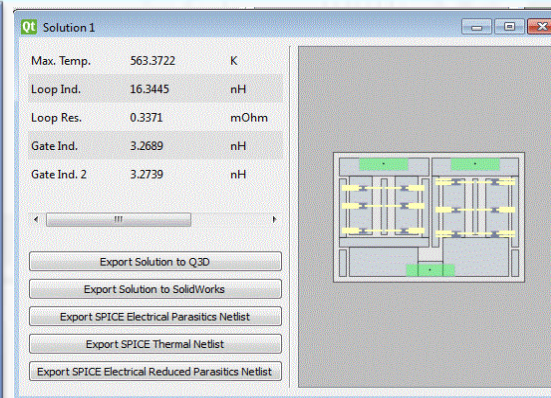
Qt Solution 1

| Max. Temp. | 563.3722 | K |
|---|---|---|
| Loop Ind. | 16.3445 | nH |
| Loop Res. | 0.3371 | mOhm |
| Gate Ind. | 3.2689 | nH |
| Gate Ind. 2 | 3.2739 | nH |

Export Solution to Q3D

Export Solution to SolidWorks

Export SPICE Electrical Parasitics Netlist

Export SPICE Thermal Netlist

Export SPICE Electrical Reduced Parasitics Netlist